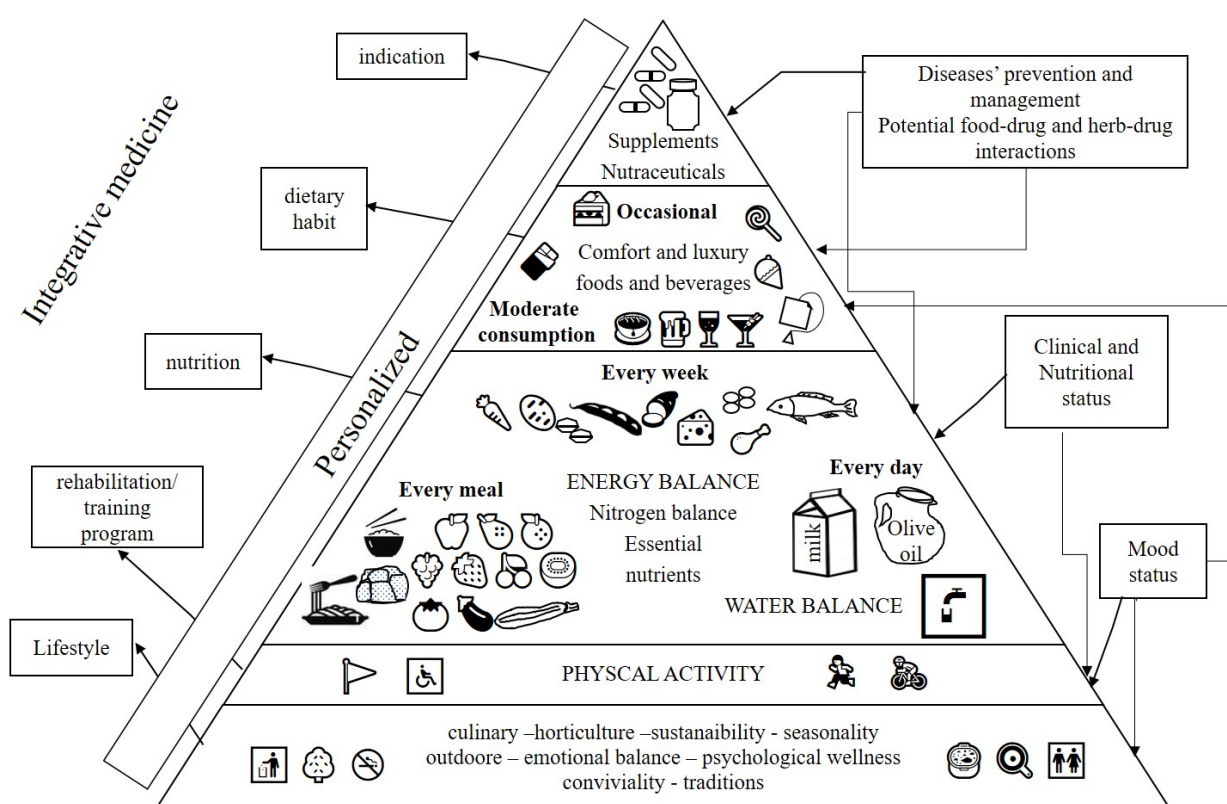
Integrative medicine

indication

dietary habit

nutrition

rehabilitation/ training program

Lifestyle

Personalized

Diseases' prevention and management
Potential food-drug and herb-drug interactions

Supplements
Nutraceuticals

Occasional

Comfort and luxury foods and beverages

Moderate consumption

Clinical and Nutritional status

Every week

Every meal

ENERGY BALANCE
Nitrogen balance
Essential nutrients

Every day

milk

Olive oil

Mood status

WATER BALANCE

PHYSCAL ACTIVITY

culinary –horticulture –sustanaibility - seasonality
outdoore – emotional balance – psychological wellness
conviviality - traditions